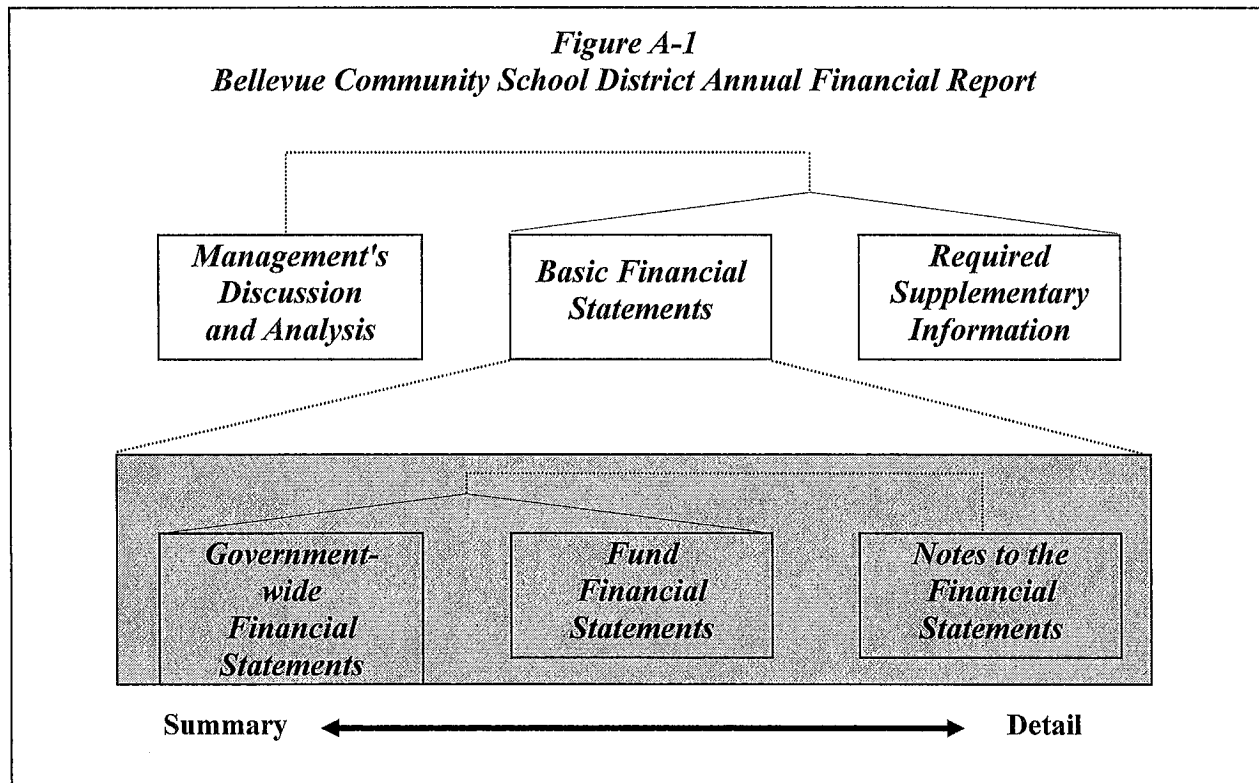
Figure A-1
Bellevue Community School District Annual Financial Report

Management's Discussion and Analysis

Basic Financial Statements

Required Supplementary Information

Government-wide Financial Statements

Fund Financial Statements

Notes to the Financial Statements

Summary

Detail